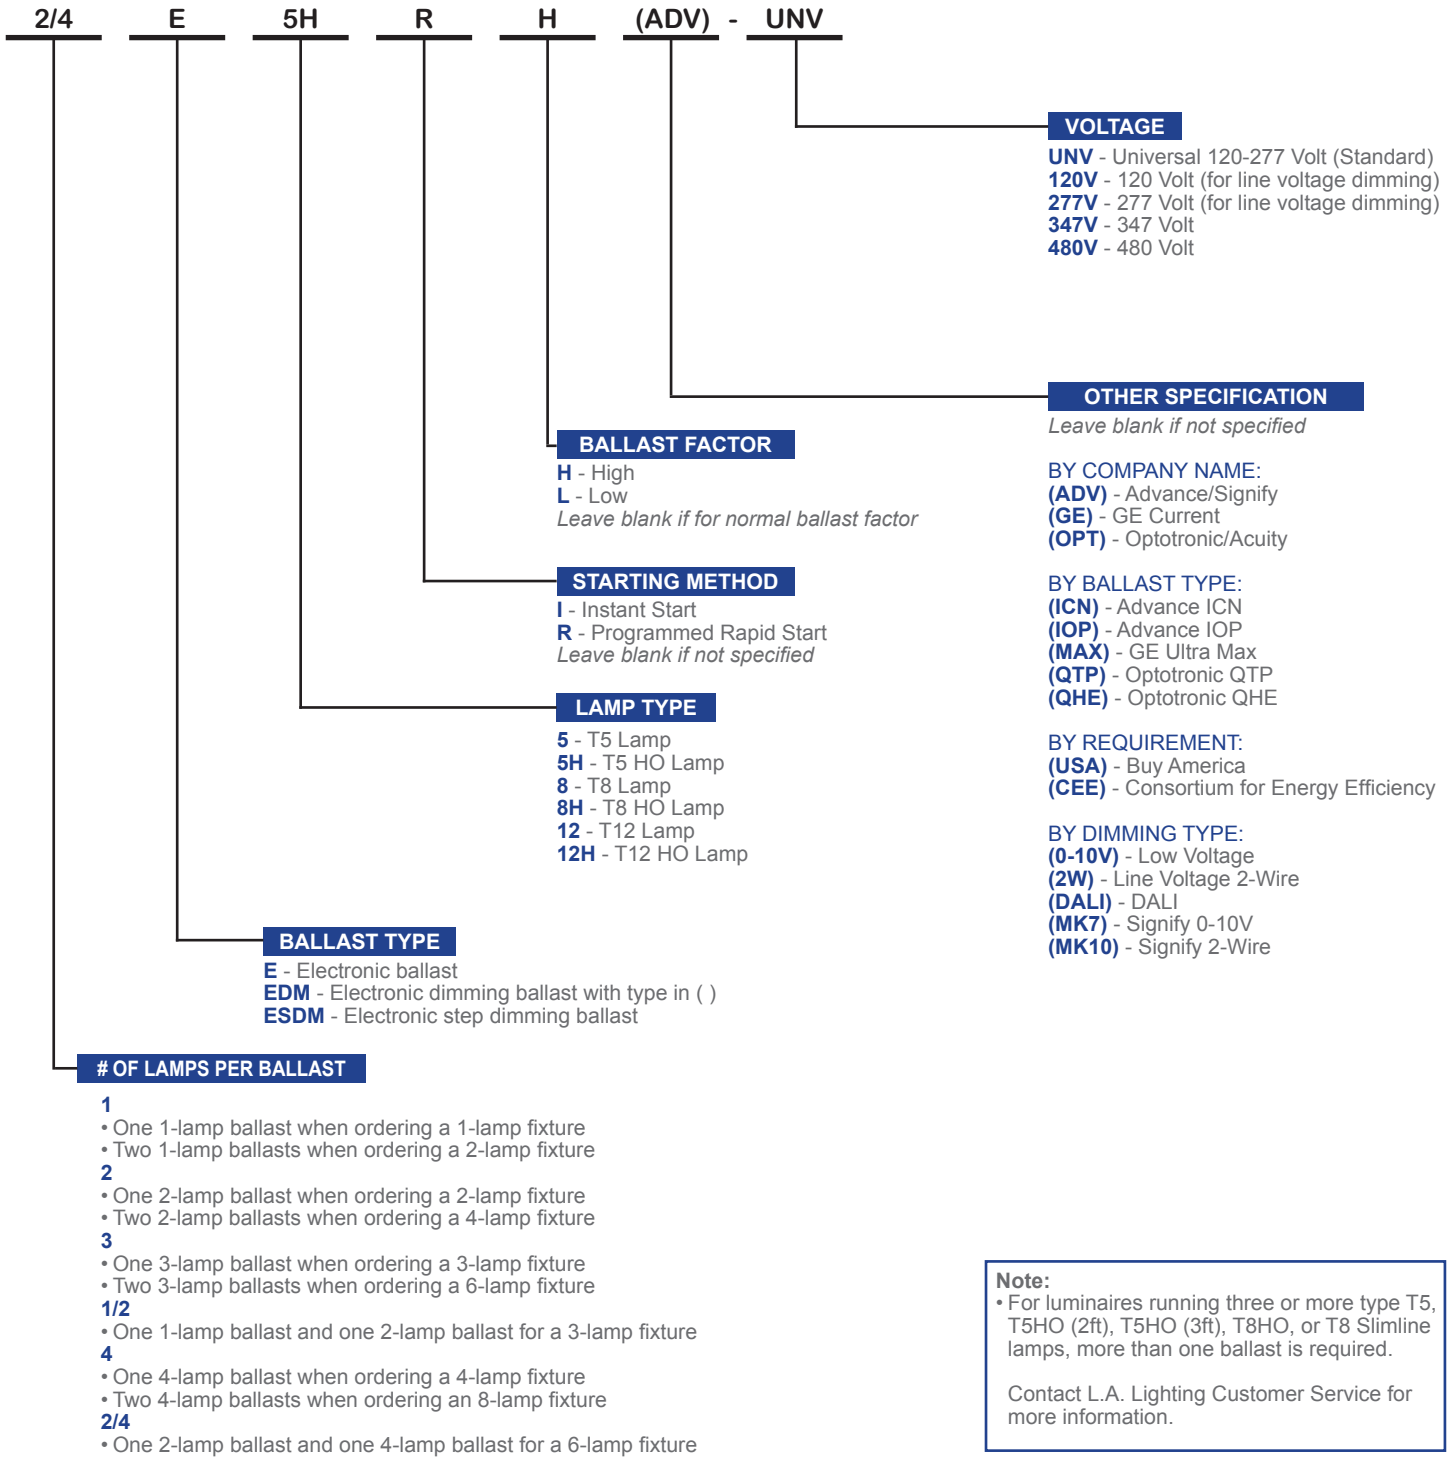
2/4 E 5H R H (ADV) - UNV

VOLTAGE
UNV - Universal 120-277 Volt (Standard)
120V - 120 Volt (for line voltage dimming)
277V - 277 Volt (for line voltage dimming)
347V - 347 Volt
480V - 480 Volt

OTHER SPECIFICATION
Leave blank if not specified

BY COMPANY NAME:
(ADV) - Advance/Signify
(GE) - GE Current
(OPT) - Optotronic/Acuity

BY BALLAST TYPE:
(ICN) - Advance ICN
(IOP) - Advance IOP
(MAX) - GE Ultra Max
(QTP) - Optotronic QTP
(QHE) - Optotronic QHE

BY REQUIREMENT:
(USA) - Buy America
(CEE) - Consortium for Energy Efficiency

BY DIMMING TYPE:
(0-10V) - Low Voltage
(2W) - Line Voltage 2-Wire
(DALI) - DALI
(MK7) - Signify 0-10V
(MK10) - Signify 2-Wire

BALLAST FACTOR
H - High
L - Low
Leave blank if for normal ballast factor

STARTING METHOD
I - Instant Start
R - Programmed Rapid Start
Leave blank if not specified

LAMP TYPE
5 - T5 Lamp
5H - T5 HO Lamp
8 - T8 Lamp
8H - T8 HO Lamp
12 - T12 Lamp
12H - T12 HO Lamp

BALLAST TYPE
E - Electronic ballast
EDM - Electronic dimming ballast with type in ( )
ESDM - Electronic step dimming ballast

# OF LAMPS PER BALLAST
1
• One 1-lamp ballast when ordering a 1-lamp fixture
• Two 1-lamp ballasts when ordering a 2-lamp fixture
2
• One 2-lamp ballast when ordering a 2-lamp fixture
• Two 2-lamp ballasts when ordering a 4-lamp fixture
3
• One 3-lamp ballast when ordering a 3-lamp fixture
• Two 3-lamp ballasts when ordering a 6-lamp fixture
1/2
• One 1-lamp ballast and one 2-lamp ballast for a 3-lamp fixture
4
• One 4-lamp ballast when ordering a 4-lamp fixture
• Two 4-lamp ballasts when ordering an 8-lamp fixture
2/4
• One 2-lamp ballast and one 4-lamp ballast for a 6-lamp fixture

Note:
• For luminaires running three or more type T5, T5HO (2ft), T5HO (3ft), T8HO, or T8 Slimline lamps, more than one ballast is required.

Contact L.A. Lighting Customer Service for more information.